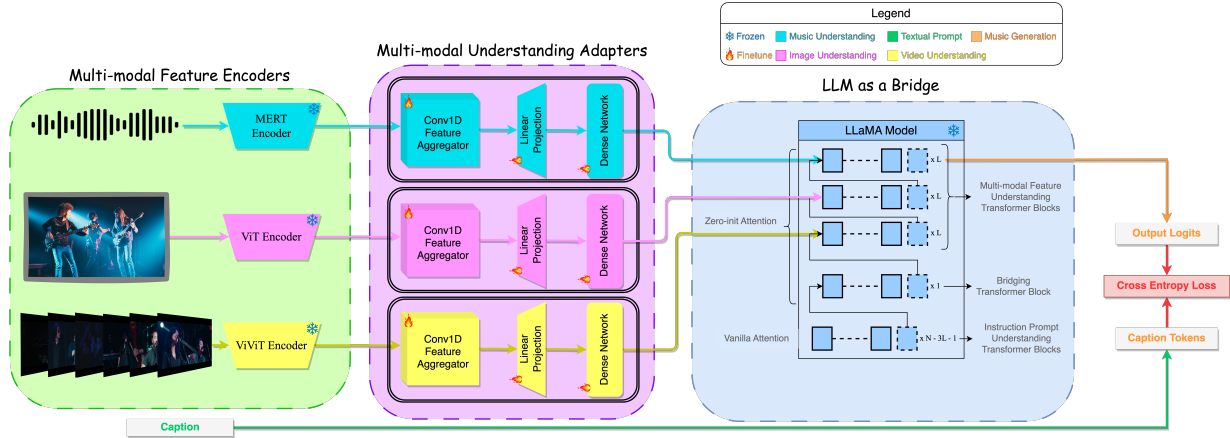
Legend

Frozen
Music Understanding
Textual Prompt
Music Generation
Finetune
Image Understanding
Video Understanding

Multi-modal Understanding Adapters

Multi-modal Feature Encoders

LLM as a Bridge

MERT Encoder

Conv1D Feature Aggregator

Linear Projection

Dense Network

LLaMA Model

x L

x L

x L

Multi-modal Feature Understanding Transformer Blocks

ViT Encoder

Conv1D Feature Aggregator

Linear Projection

Dense Network

Zero-init Attention

Output Logits

x 1

Bridging Transformer Block

Cross Entropy Loss

ViViT Encoder

Conv1D Feature Aggregator

Linear Projection

Dense Network

Vanilla Attention

x N - 3L - 1

Instruction Prompt Understanding Transformer Blocks

Caption Tokens

Caption